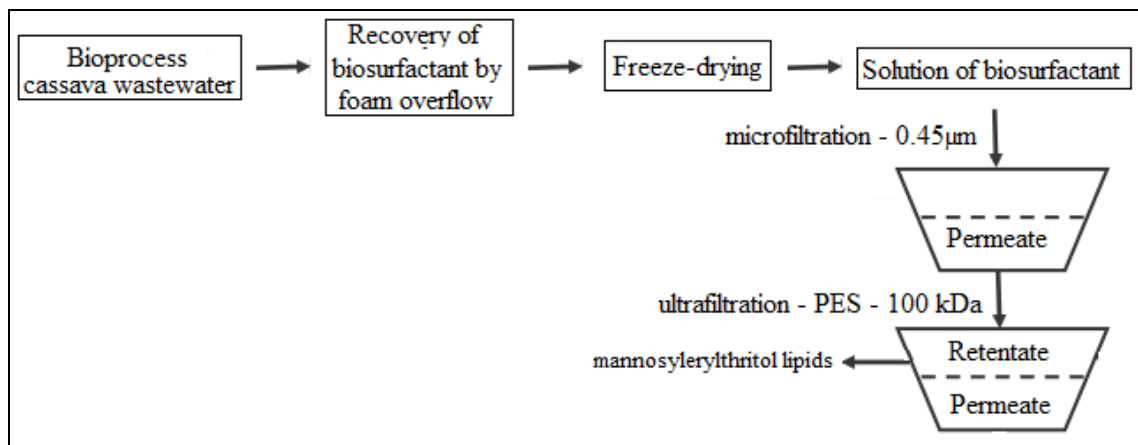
Bioprocess cassava wastewater

Recovery of biosurfactant by foam overflow

Freeze-drying

Solution of biosurfactant

microfiltration - 0.45μm

Permeate

ultrafiltration - PES - 100 kDa

mannosylerylthritol lipids

Retentate

Permeate